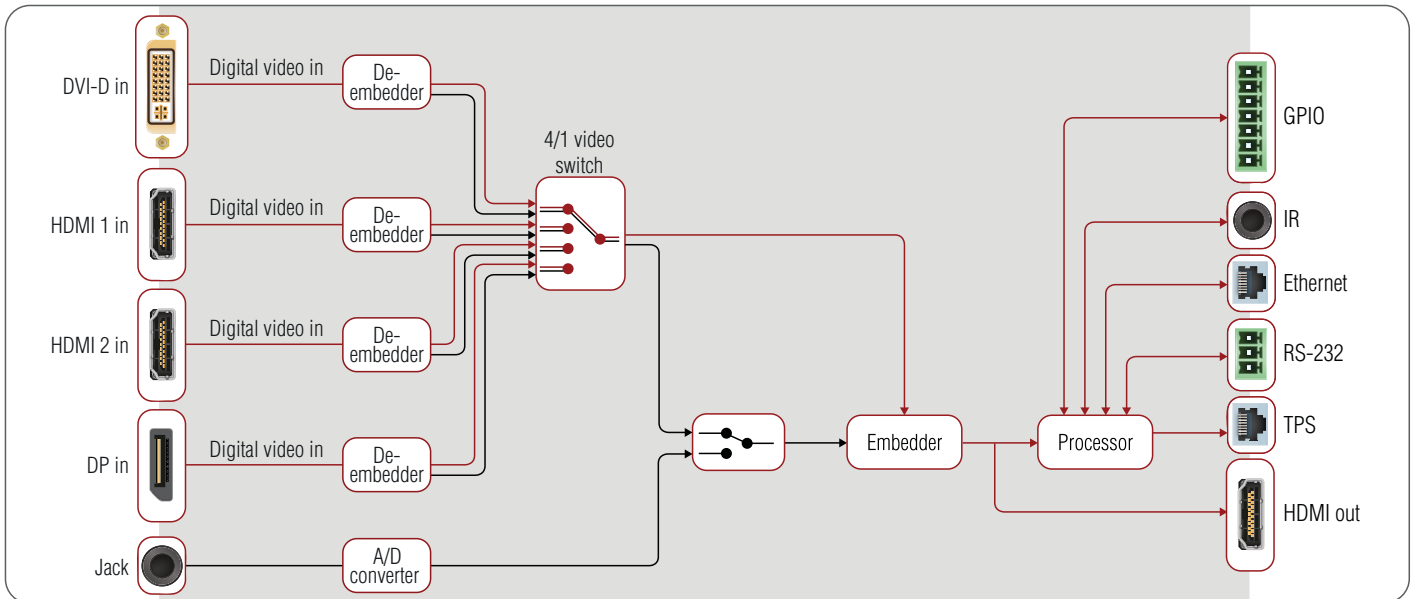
DVI-D in
Digital video in
De-embedder
HDMI 1 in
Digital video in
De-embedder
HDMI 2 in
Digital video in
De-embedder
DP in
Digital video in
De-embedder
Jack
A/D converter
4/1 video switch
Embedder
Processor
GPIO
IR
Ethernet
RS-232
TPS
HDMI out